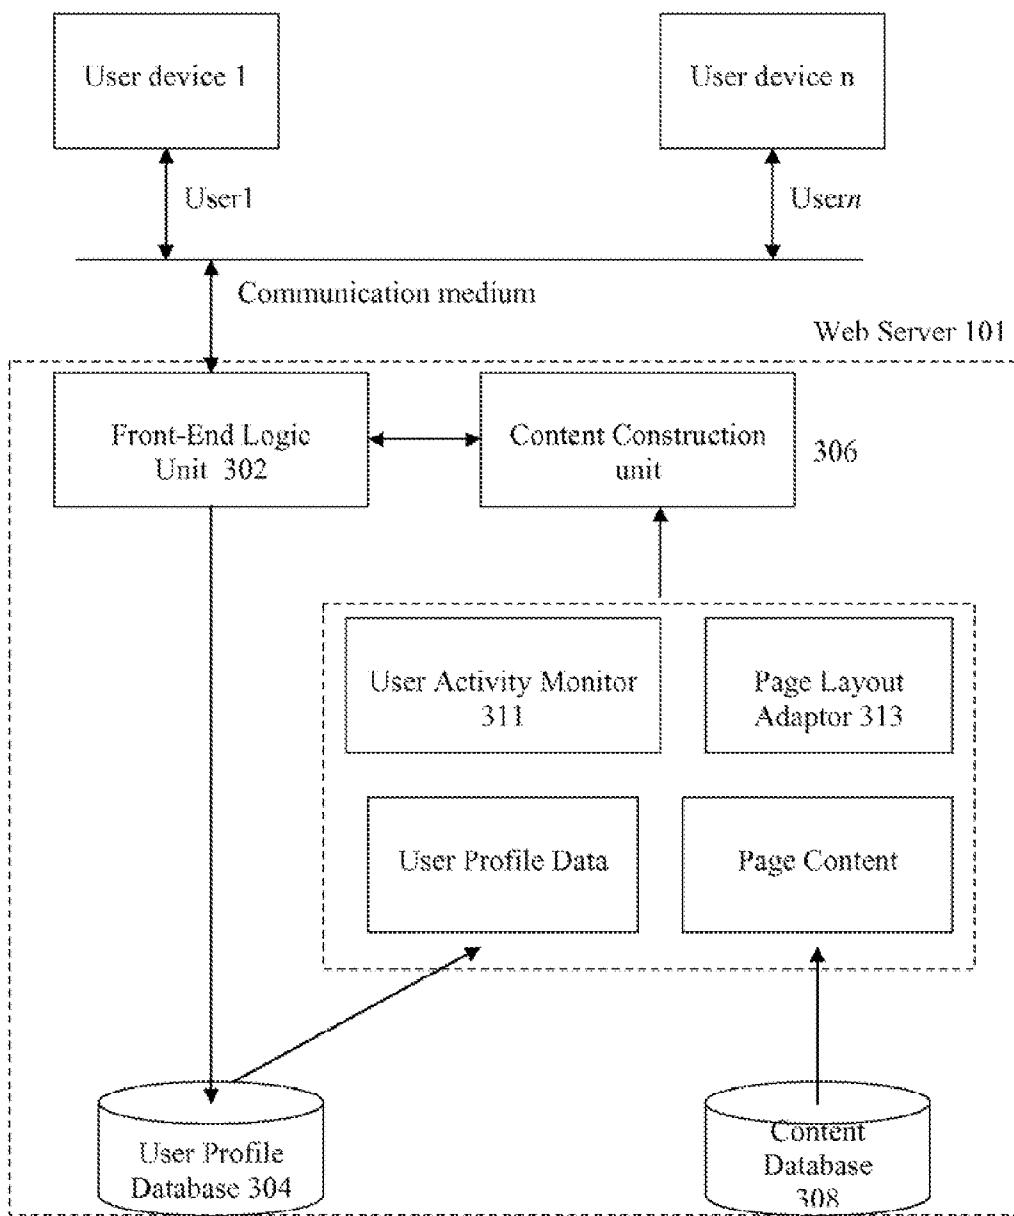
User device 1

User device n

User1

User$n$

Communication medium

Web Server 101

Front-End Logic Unit 302

Content Construction unit

306

User Activity Monitor 311

Page Layout Adaptor 313

User Profile Data

Page Content

User Profile Database 304

Content Database 308